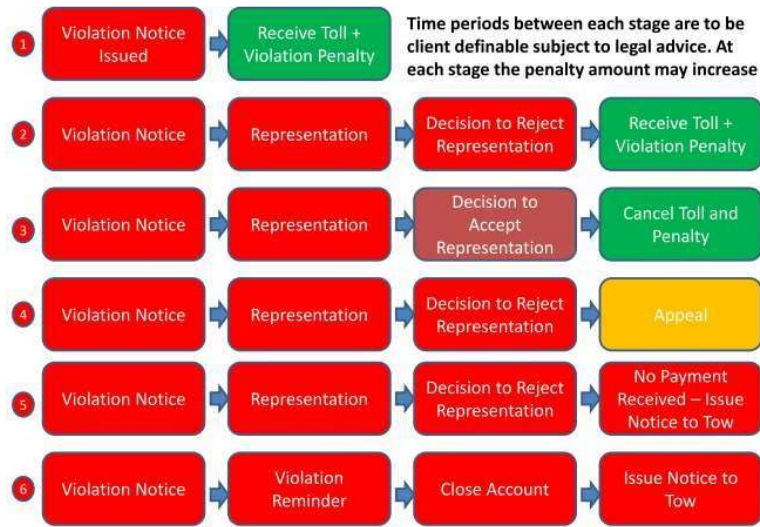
1 Violation Notice Issued
Receive Toll + Violation Penalty

Time periods between each stage are to be client definable subject to legal advice. At each stage the penalty amount may increase

2 Violation Notice
Representation
Decision to Reject Representation
Receive Toll + Violation Penalty

3 Violation Notice
Representation
Decision to Accept Representation
Cancel Toll and Penalty

4 Violation Notice
Representation
Decision to Reject Representation
Appeal

5 Violation Notice
Representation
Decision to Reject Representation
No Payment Received – Issue Notice to Tow

6 Violation Notice
Violation Reminder
Close Account
Issue Notice to Tow